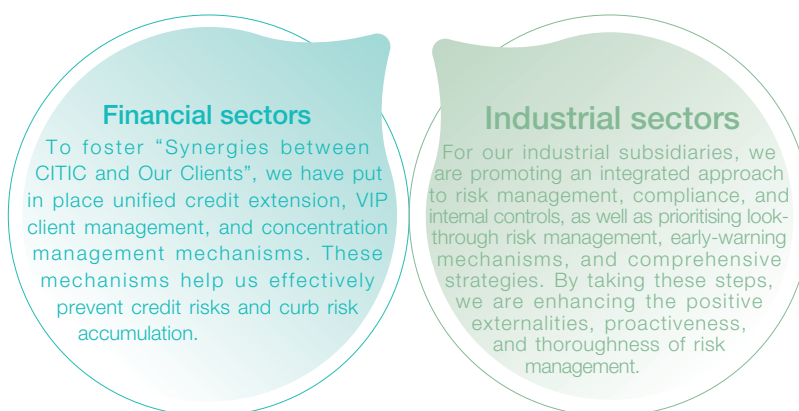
Financial sectors

To foster “Synergies between CITIC and Our Clients”, we have put in place unified credit extension, VIP client management, and concentration management mechanisms. These mechanisms help us effectively prevent credit risks and curb risk accumulation.

Industrial sectors

For our industrial subsidiaries, we are promoting an integrated approach to risk management, compliance, and internal controls, as well as prioritising look-through risk management, early-warning mechanisms, and comprehensive strategies. By taking these steps, we are enhancing the positive externalities, proactiveness, and thoroughness of risk management.